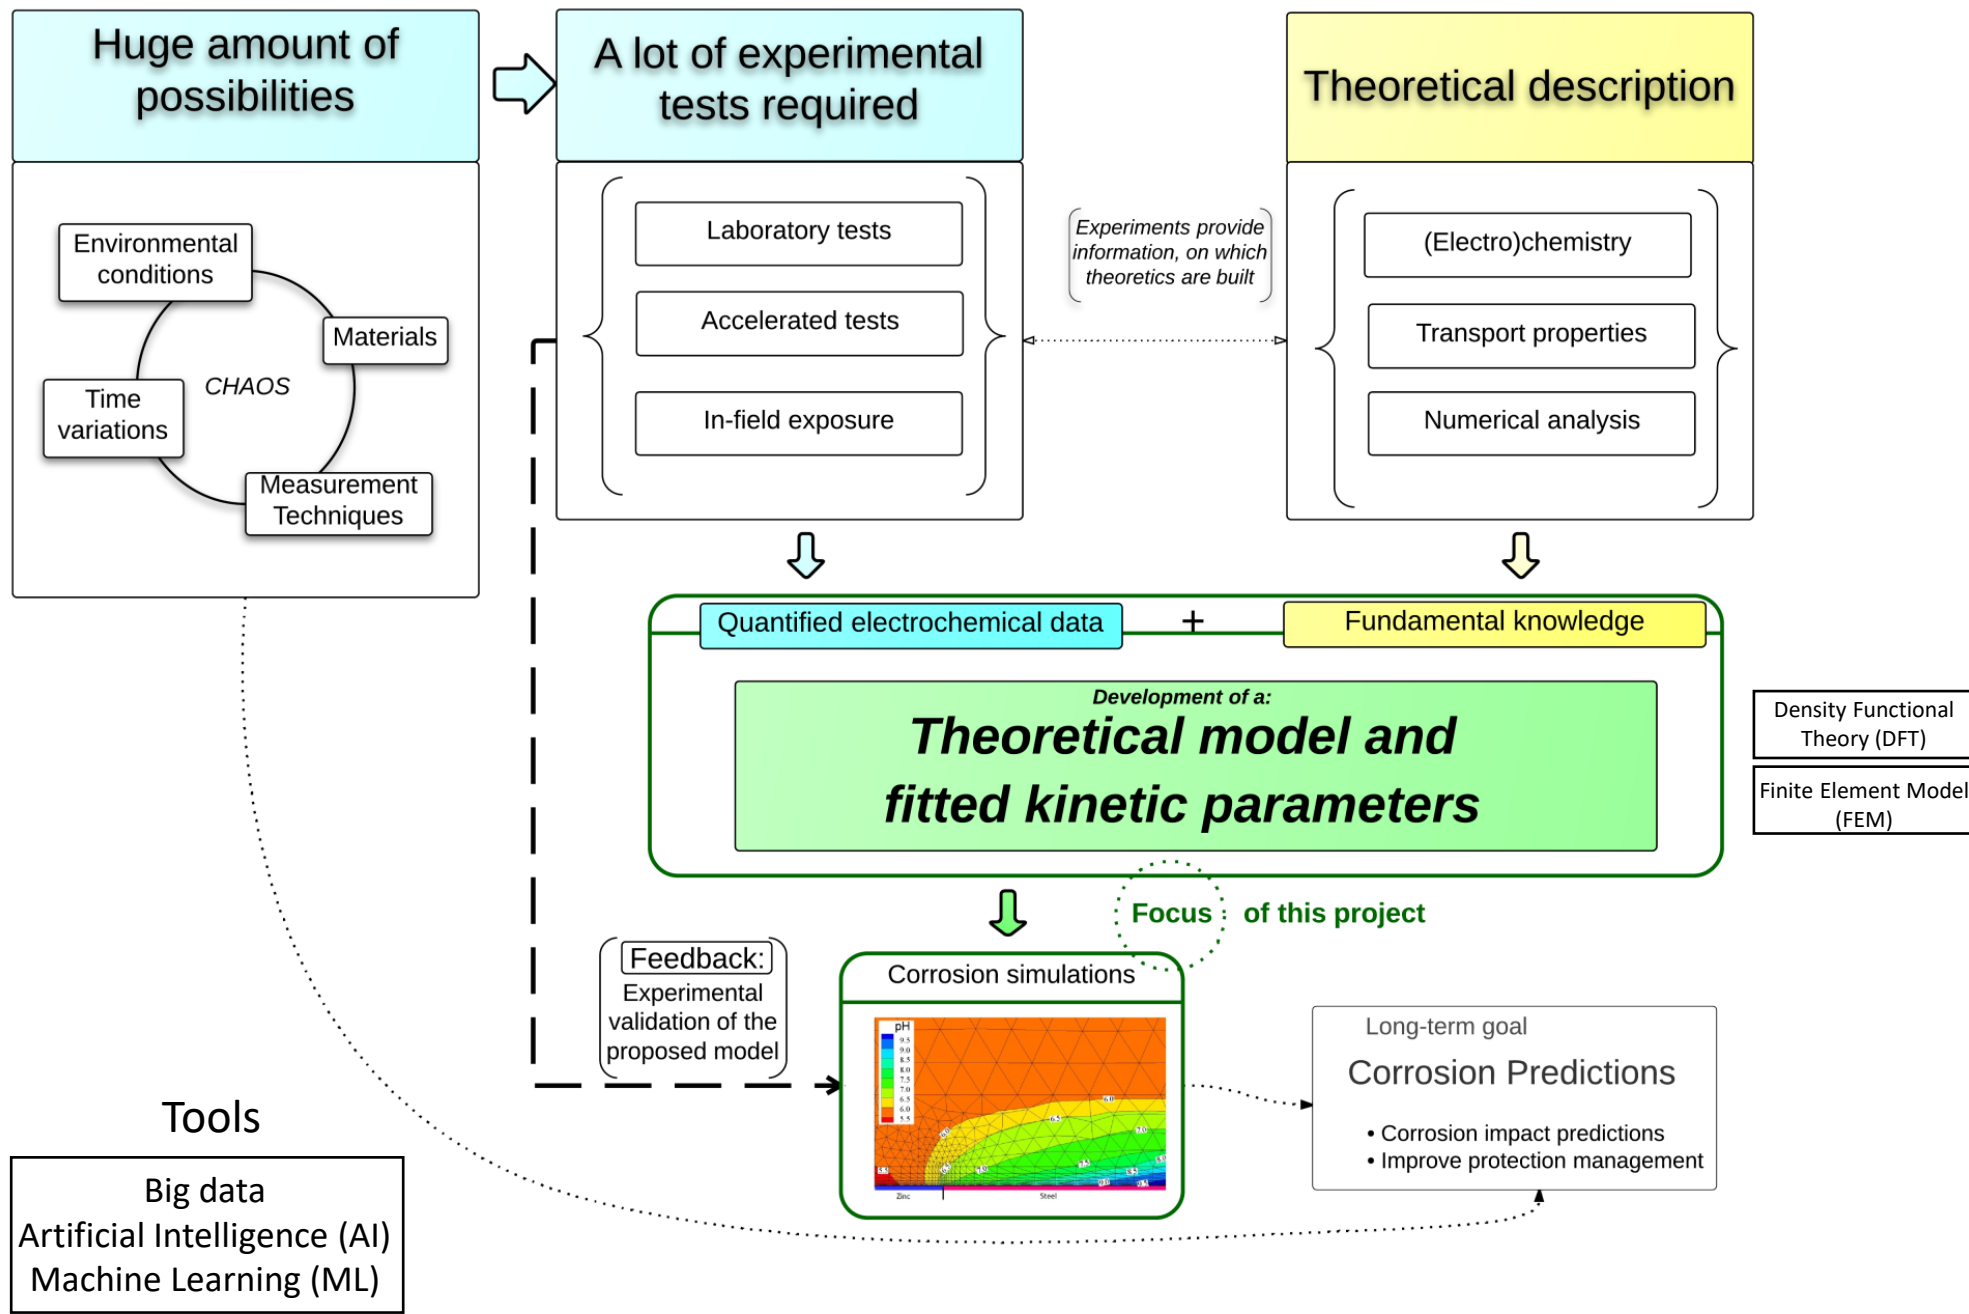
Huge amount of possibilities

A lot of experimental tests required

Theoretical description

Environmental conditions

Materials

CHAOS

Time variations

Measurement Techniques

Laboratory tests

Accelerated tests

In-field exposure

Experiments provide information, on which theoretics are built

(Electro)chemistry

Transport properties

Numerical analysis

Quantified electrochemical data

+

Fundamental knowledge

Development of a:

Theoretical model and fitted kinetic parameters

Density Functional Theory (DFT)

Finite Element Model (FEM)

Focus of this project

Feedback:
Experimental validation of the proposed model

Corrosion simulations

pH

Zinc

Steel

Long-term goal

Corrosion Predictions

• Corrosion impact predictions
• Improve protection management

Tools

Big data
Artificial Intelligence (AI)
Machine Learning (ML)